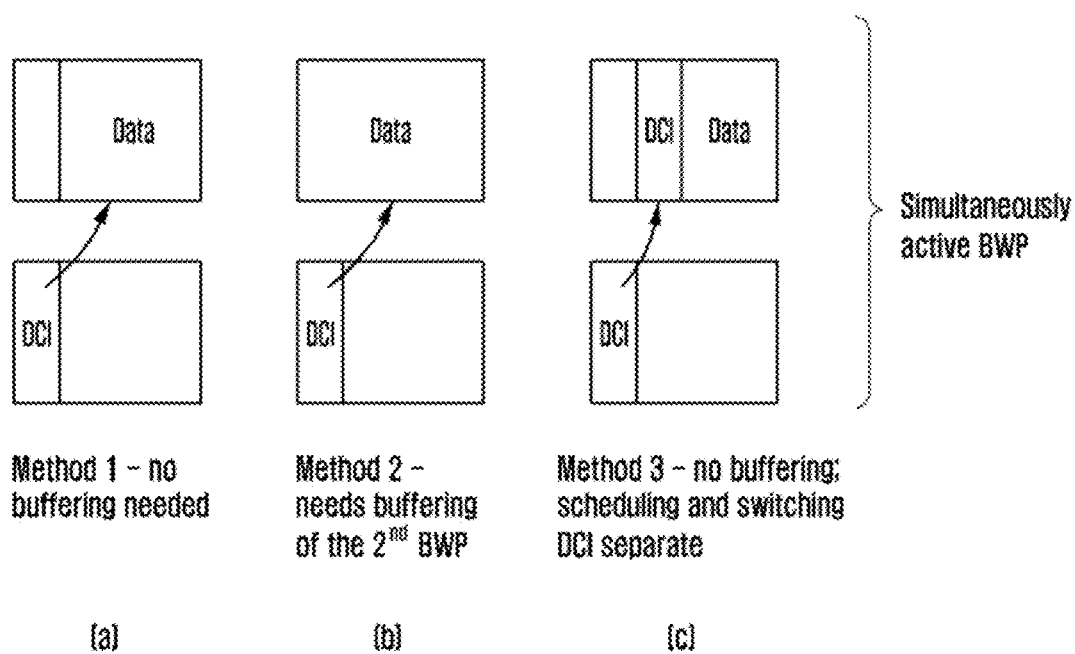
Data

Data

DCI

Data

Simultaneously active BWP

DCI

DCI

DCI

Method 1 - no buffering needed

Method 2 - needs buffering of the $2^{nd}$ BWP

Method 3 - no buffering; scheduling and switching DCI separate

(a)

(b)

(c)